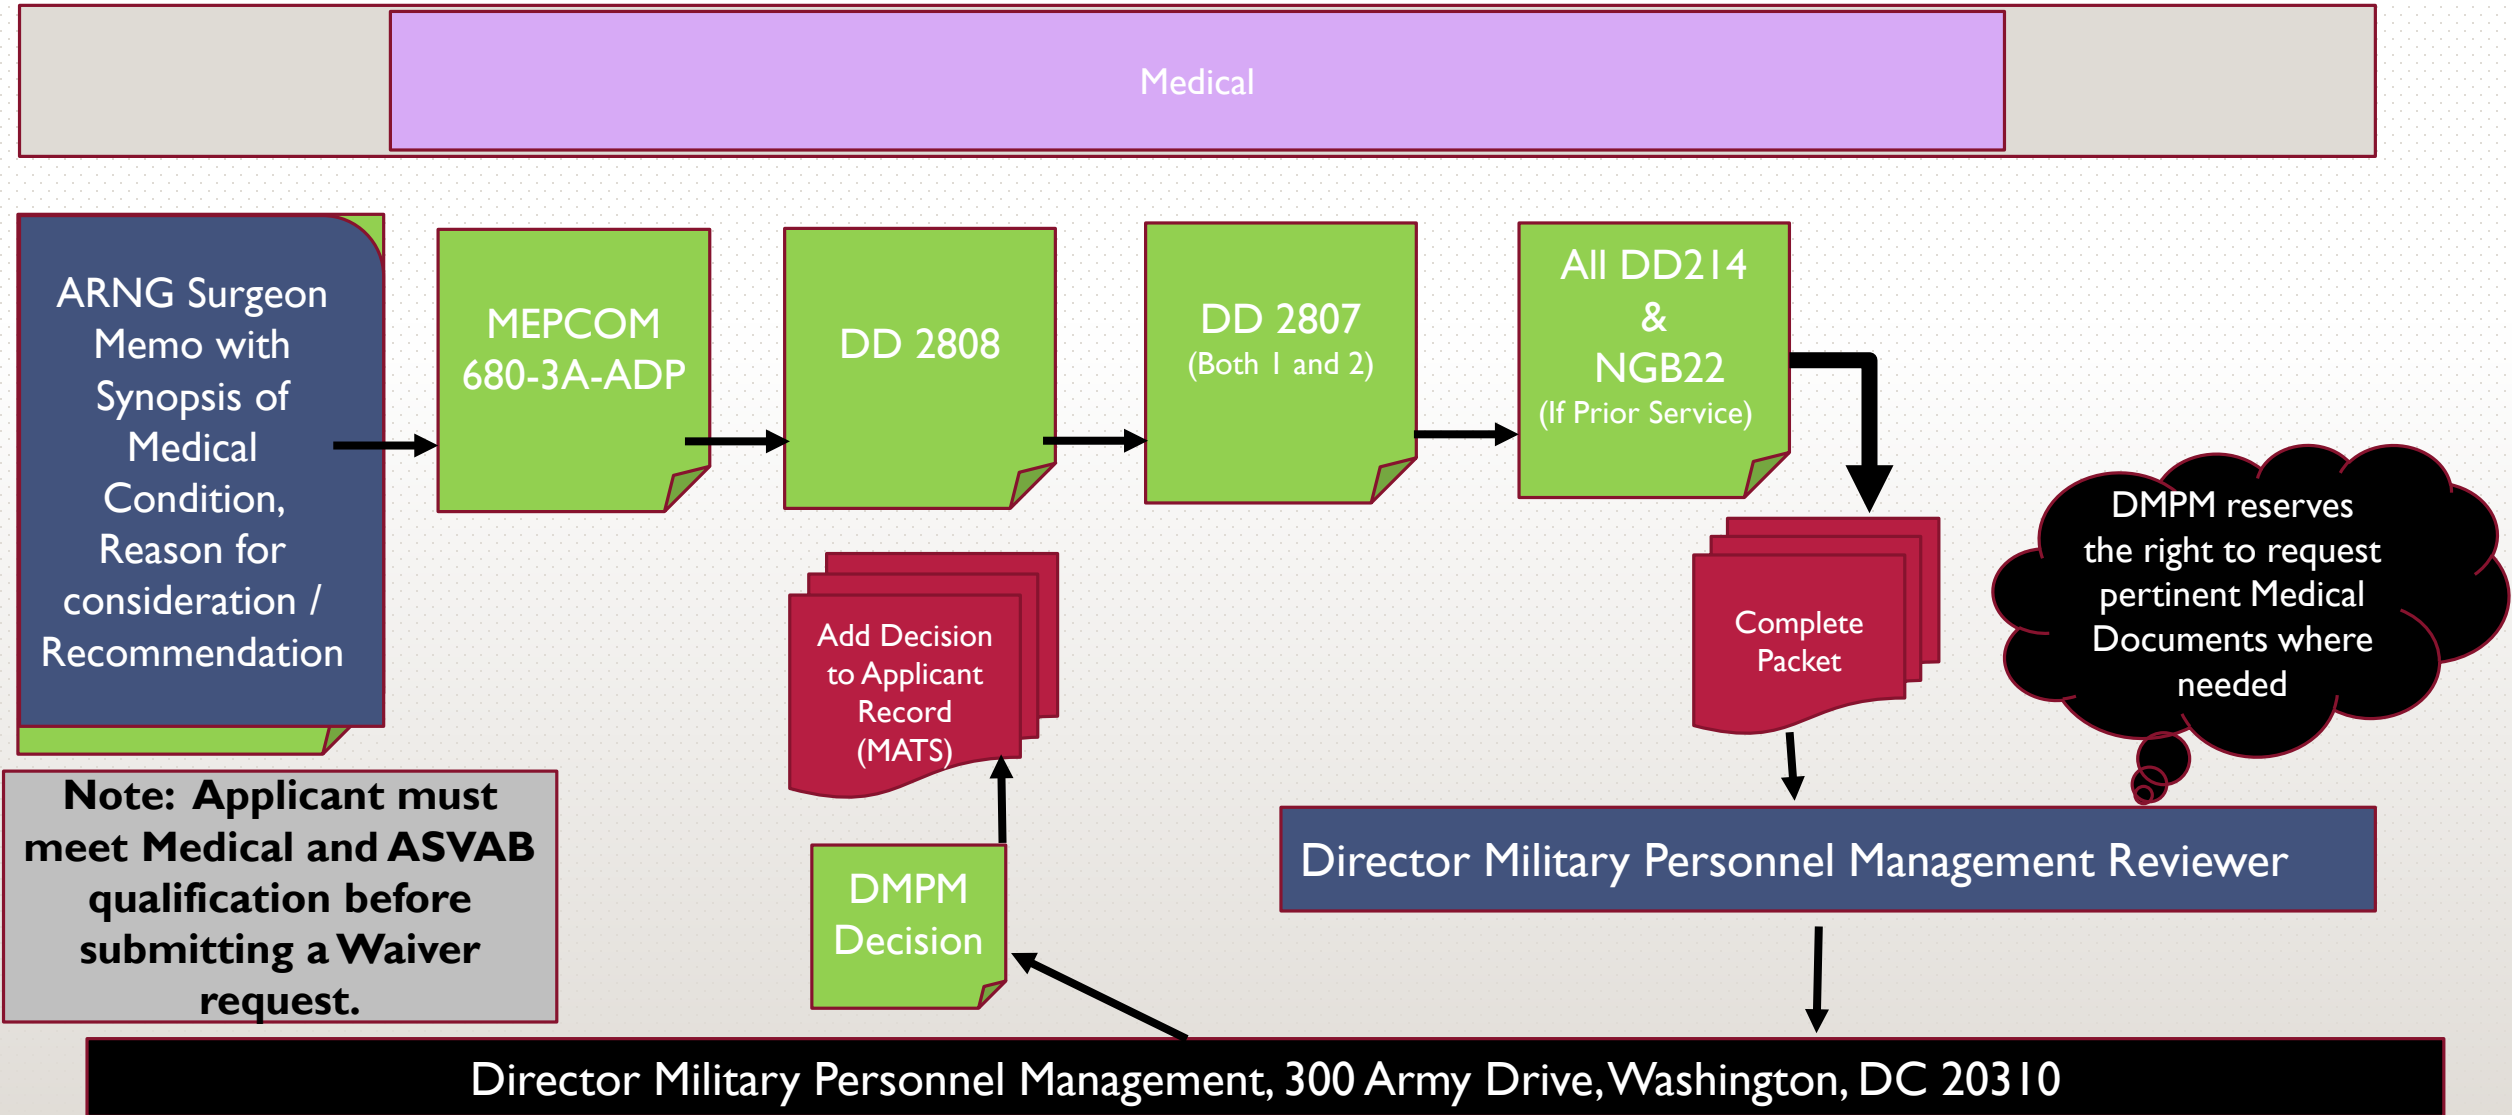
Medical

ARNG Surgeon Memo with Synopsis of Medical Condition, Reason for consideration / Recommendation

MEPCOM 680-3A-ADP

DD 2808

DD 2807
(Both 1 and 2)

All DD214
&
NGB22
(If Prior Service)

DMPM reserves the right to request pertinent Medical Documents where needed

Add Decision to Applicant Record (MATS)

Complete Packet

Note: Applicant must meet Medical and ASVAB qualification before submitting a Waiver request.

DMPM Decision

Director Military Personnel Management Reviewer

Director Military Personnel Management, 300 Army Drive, Washington, DC 20310